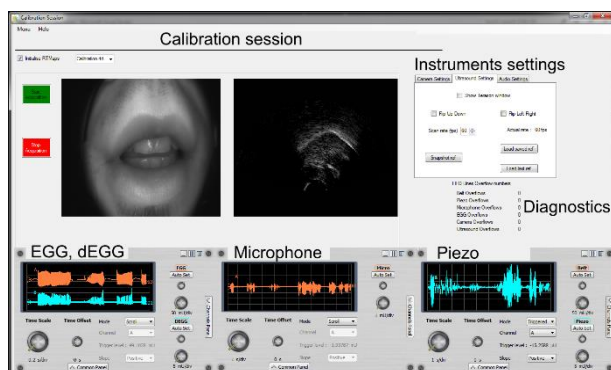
Calibration Session
Menu Help
Calibration session
Initialize RTIMaps Calibration 4x
Start Acquisition
Stop Acquisition
Instruments settings
Camera Settings Ultrasound Settings Audio Settings
Show Sensors symbol
Flip Up Down
Flip Left Right
Scan rate (fps) 60
Actual rate 60fps
Snapshot ref
Load sound ref
Load text ref
Diagnostics
Ball Overflows 0
Piezo Overflows 0
Microphone Overflows 0
EGG Overflows 0
Camera Overflows 0
Ultrasound Overflows 0
EGG, dEGG
EGG
Auto Set
DEGG
Auto Set
Time Scale
Time Offset
Mode
Channel
Trigger level
Slope
Connect Panel
Microphone
Micro
Auto Set
Time Scale
Time Offset
Mode
Channel
Trigger level
Slope
Connect Panel
Piezo
Belt
Auto Set
Piezo
Auto Set
Time Scale
Time Offset
Mode
Channel
Trigger level
Slope
Connect Panel